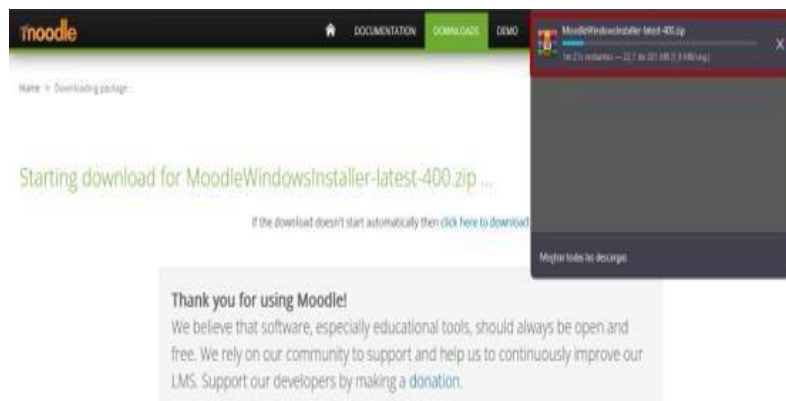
moodle

DOCUMENTATION DOWNLOADS DEMO

MoodleWindowsInstaller-latest-400.zip

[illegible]

X

Home > Downloading package

Starting download for MoodleWindowsInstaller-latest-400.zip ...

If the download doesn't start automatically then click here to download

Mostrar todas las descargas

Thank you for using Moodle!

We believe that software, especially educational tools, should always be open and free. We rely on our community to support and help us to continuously improve our LMS. Support our developers by making a donation.